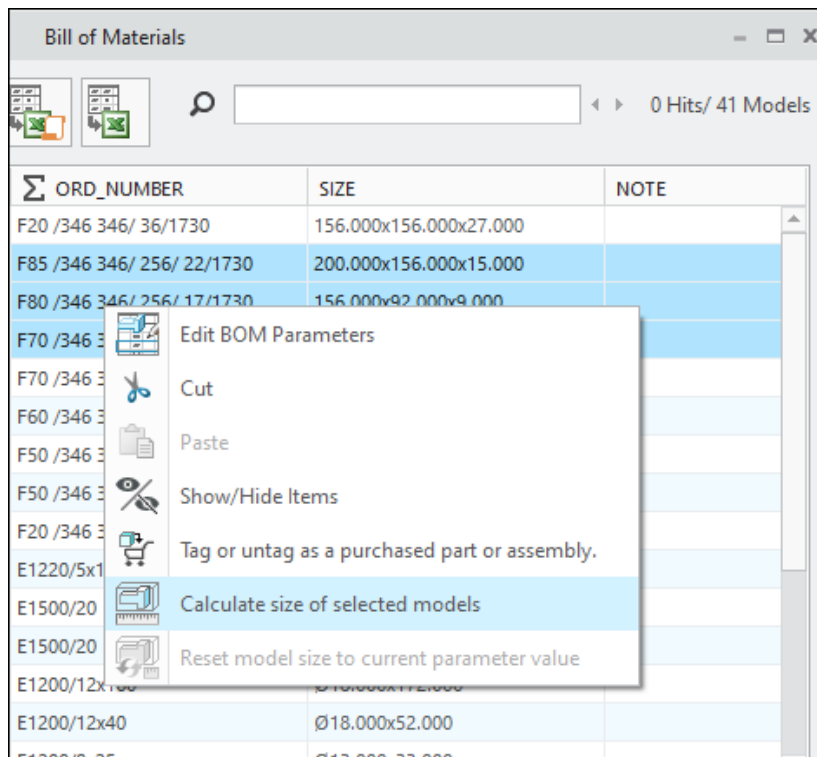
Bill of Materials

0 Hits/ 41 Models

| $\Sigma$ ORD_NUMBER | SIZE | NOTE |
|---|---|---|
| F20 /346 346/ 36/1730 | 156.000x156.000x27.000 | |
| F85 /346 346/ 256/ 22/1730 | 200.000x156.000x15.000 | |
| F80 /346 346/ 256/ 17/1730 | 156.000x92.000x9.000 | |
| F70 /346 3 | | |
| F70 /346 3 | | |
| F60 /346 3 | | |
| F50 /346 3 | | |
| F50 /346 3 | | |
| F20 /346 3 | | |
| E1220/5x1 | | |
| E1500/20 | | |
| E1500/20 | | |
| E1200/12x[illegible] | Ø18.000x172.000 | |
| E1200/12x40 | Ø18.000x52.000 | |
| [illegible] | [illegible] | |

Edit BOM Parameters
Cut
Paste
Show/Hide Items
Tag or untag as a purchased part or assembly.
Calculate size of selected models
Reset model size to current parameter value